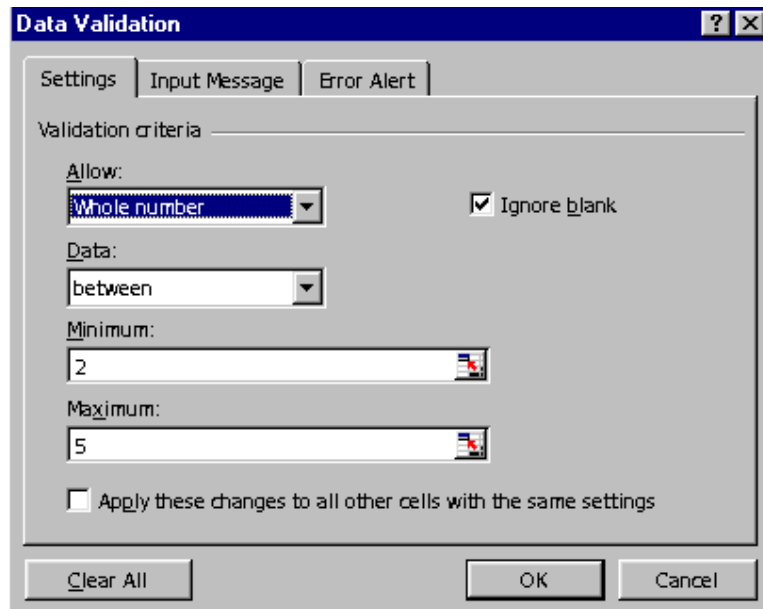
Data Validation

?

Settings

Input Message

Error Alert

Validation criteria

Allow:

Whole number

Ignore blank

Data:

between

Minimum:

2

Maximum:

5

Apply these changes to all other cells with the same settings

Clear All

OK

Cancel